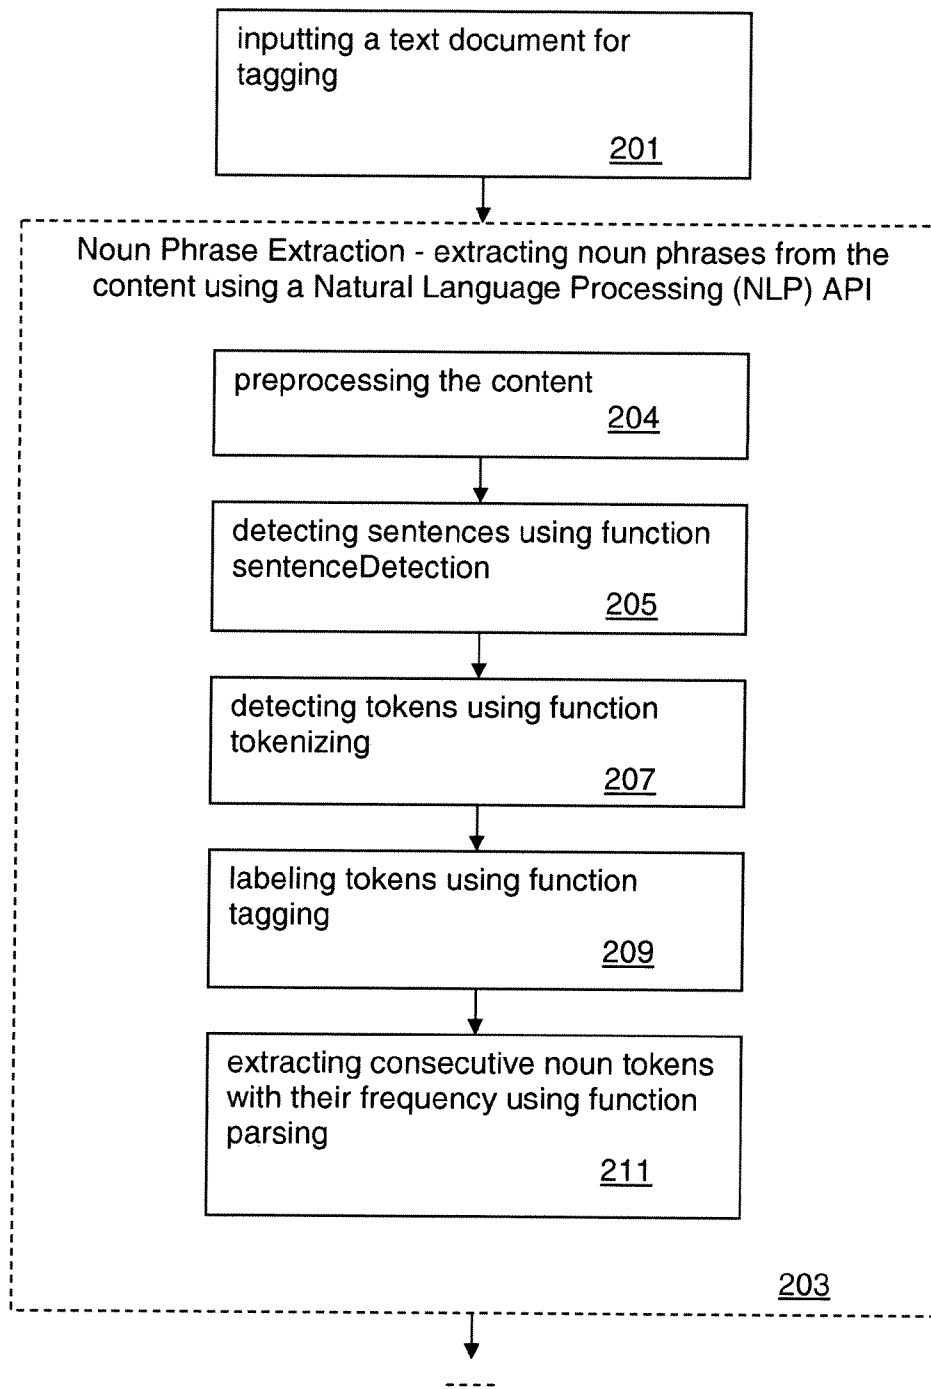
inputting a text document for tagging

201

Noun Phrase Extraction - extracting noun phrases from the content using a Natural Language Processing (NLP) API

preprocessing the content

204

detecting sentences using function sentenceDetection

205

detecting tokens using function tokenizing

207

labeling tokens using function tagging

209

extracting consecutive noun tokens with their frequency using function parsing

211

203